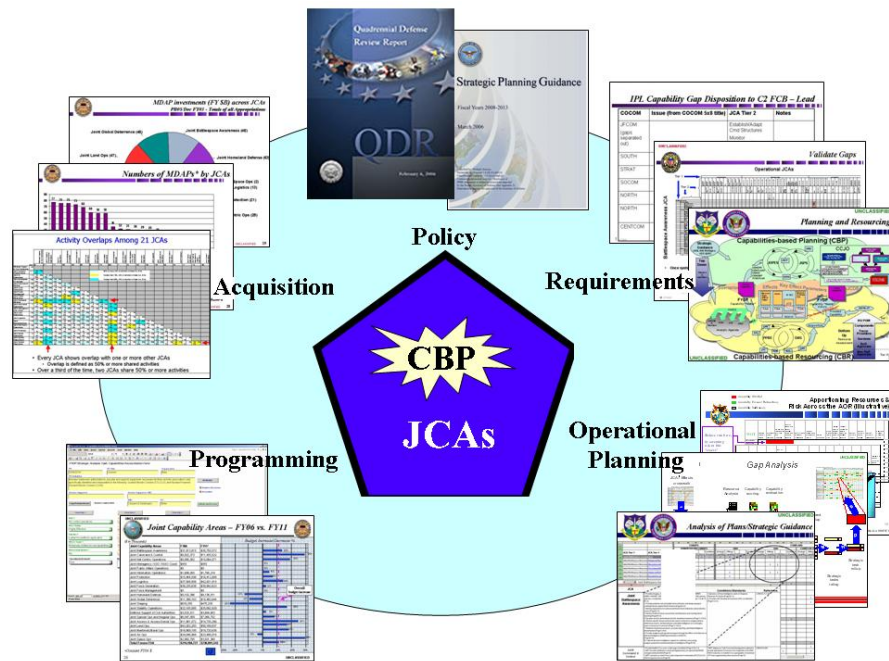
Quadrennial Defense Review Report

QDR

February 6, 2006

Strategic Planning Guidance

Fiscal Years 2008-2013

March 2006

MDAP investments (FY $B) across JCAs

Joint Global Deterrence

Joint Land Ops

Joint Battlespace Awareness

Joint Homeland Defense

Numbers of MDAPs by JCAs

Activity Overlaps Among 21 JCAs

• Every JCA shows overlap with one or more other JCAs
• Overlap is defined as 50% or more shared activities
• Over a third of the time, two JCAs share 50% or more activities

IPL Capability Gap Disposition to C2 FCB – Lead

| COCOM | Issue (from COCOM 5x8 title) | JCA Tier 2 | Notes |
|---|---|---|---|
| JFCOM | | | |
| SOUTH | | | |
| STRAT | | | |
| SOCOM | | | |
| NORTH | | | |
| NORTH | | | |
| CENTCOM | | | |

UNCLASSIFIED

Validate Gaps

Operational JCAs

Planning and Resourcing

Capabilities-based Planning (CBP)

Capabilities-based Resourcing (CBR)

UNCLASSIFIED

Policy

Acquisition

Requirements

CBP

JCAs

Programming

Operational Planning

Apportioning Resources & Risk Across the AOR

Gap Analysis

UNCLASSIFIED

Analysis of Plans/Strategic Guidance

Joint Capability Areas – FY06 vs. FY11

UNCLASSIFIED